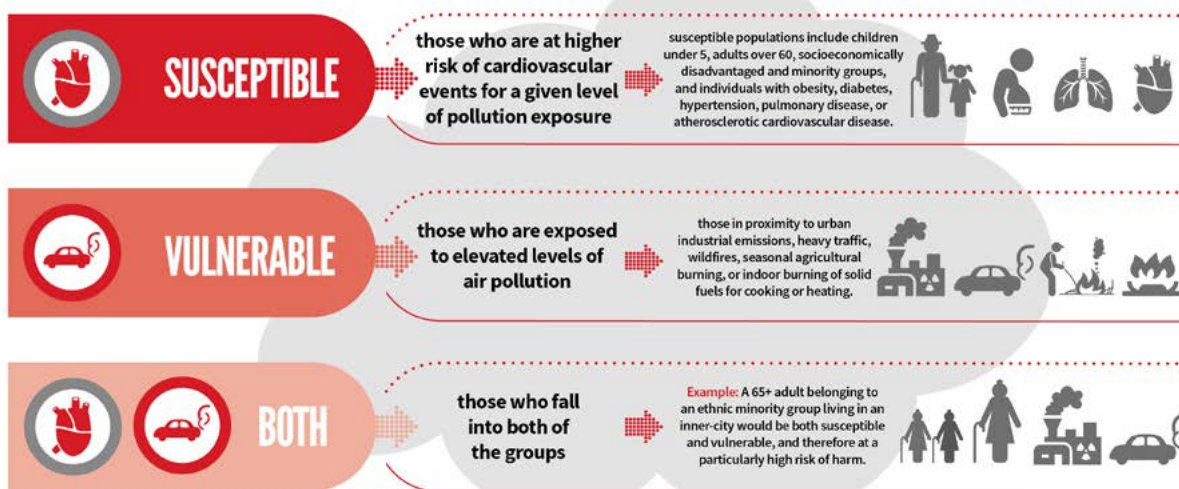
SUSCEPTIBLE

those who are at higher risk of cardiovascular events for a given level of pollution exposure

susceptible populations include children under 5, adults over 60, socioeconomically disadvantaged and minority groups, and individuals with obesity, diabetes, hypertension, pulmonary disease, or atherosclerotic cardiovascular disease.

VULNERABLE

those who are exposed to elevated levels of air pollution

those in proximity to urban industrial emissions, heavy traffic, wildfires, seasonal agricultural burning, or indoor burning of solid fuels for cooking or heating.

BOTH

those who fall into both of the groups

Example: A 65+ adult belonging to an ethnic minority group living in an inner-city would be both susceptible and vulnerable, and therefore at a particularly high risk of harm.